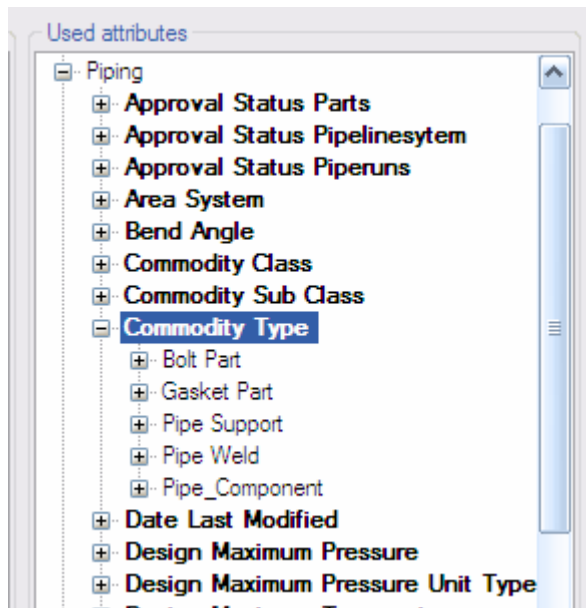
Used attributes

Piping
Approval Status Parts
Approval Status Pipelinesytem
Approval Status Piperuns
Area System
Bend Angle
Commodity Class
Commodity Sub Class
Commodity Type
Bolt Part
Gasket Part
Pipe Support
Pipe Weld
Pipe_Component
Date Last Modified
Design Maximum Pressure
Design Maximum Pressure Unit Type
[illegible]